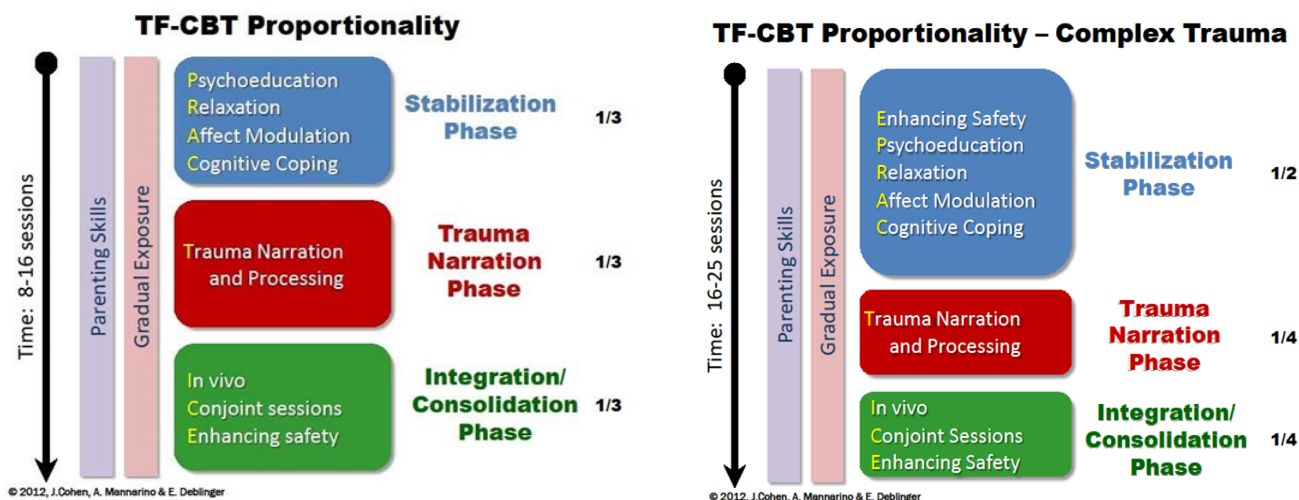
TF-CBT Proportionality

Time: 8-16 sessions

Parenting Skills

Gradual Exposure

Psychoeducation
Relaxation
Affect Modulation
Cognitive Coping

Stabilization Phase

1/3

Trauma Narration and Processing

Trauma Narration Phase

1/3

In vivo
Conjoint sessions
Enhancing safety

Integration/ Consolidation Phase

1/3

© 2012, J.Cohen, A. Mannarino & E. Deblinger

TF-CBT Proportionality – Complex Trauma

Time: 16-25 sessions

Parenting Skills

Gradual Exposure

Enhancing Safety
Psychoeducation
Relaxation
Affect Modulation
Cognitive Coping

Stabilization Phase

1/2

Trauma Narration and Processing

Trauma Narration Phase

1/4

In vivo
Conjoint Sessions
Enhancing Safety

Integration/ Consolidation Phase

1/4

© 2012, J.Cohen, A. Mannarino & E. Deblinger